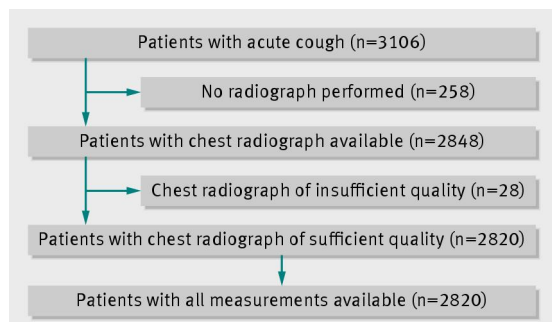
Patients with acute cough (n=3106)

No radiograph performed (n=258)

Patients with chest radiograph available (n=2848)

Chest radiograph of insufficient quality (n=28)

Patients with chest radiograph of sufficient quality (n=2820)

Patients with all measurements available (n=2820)